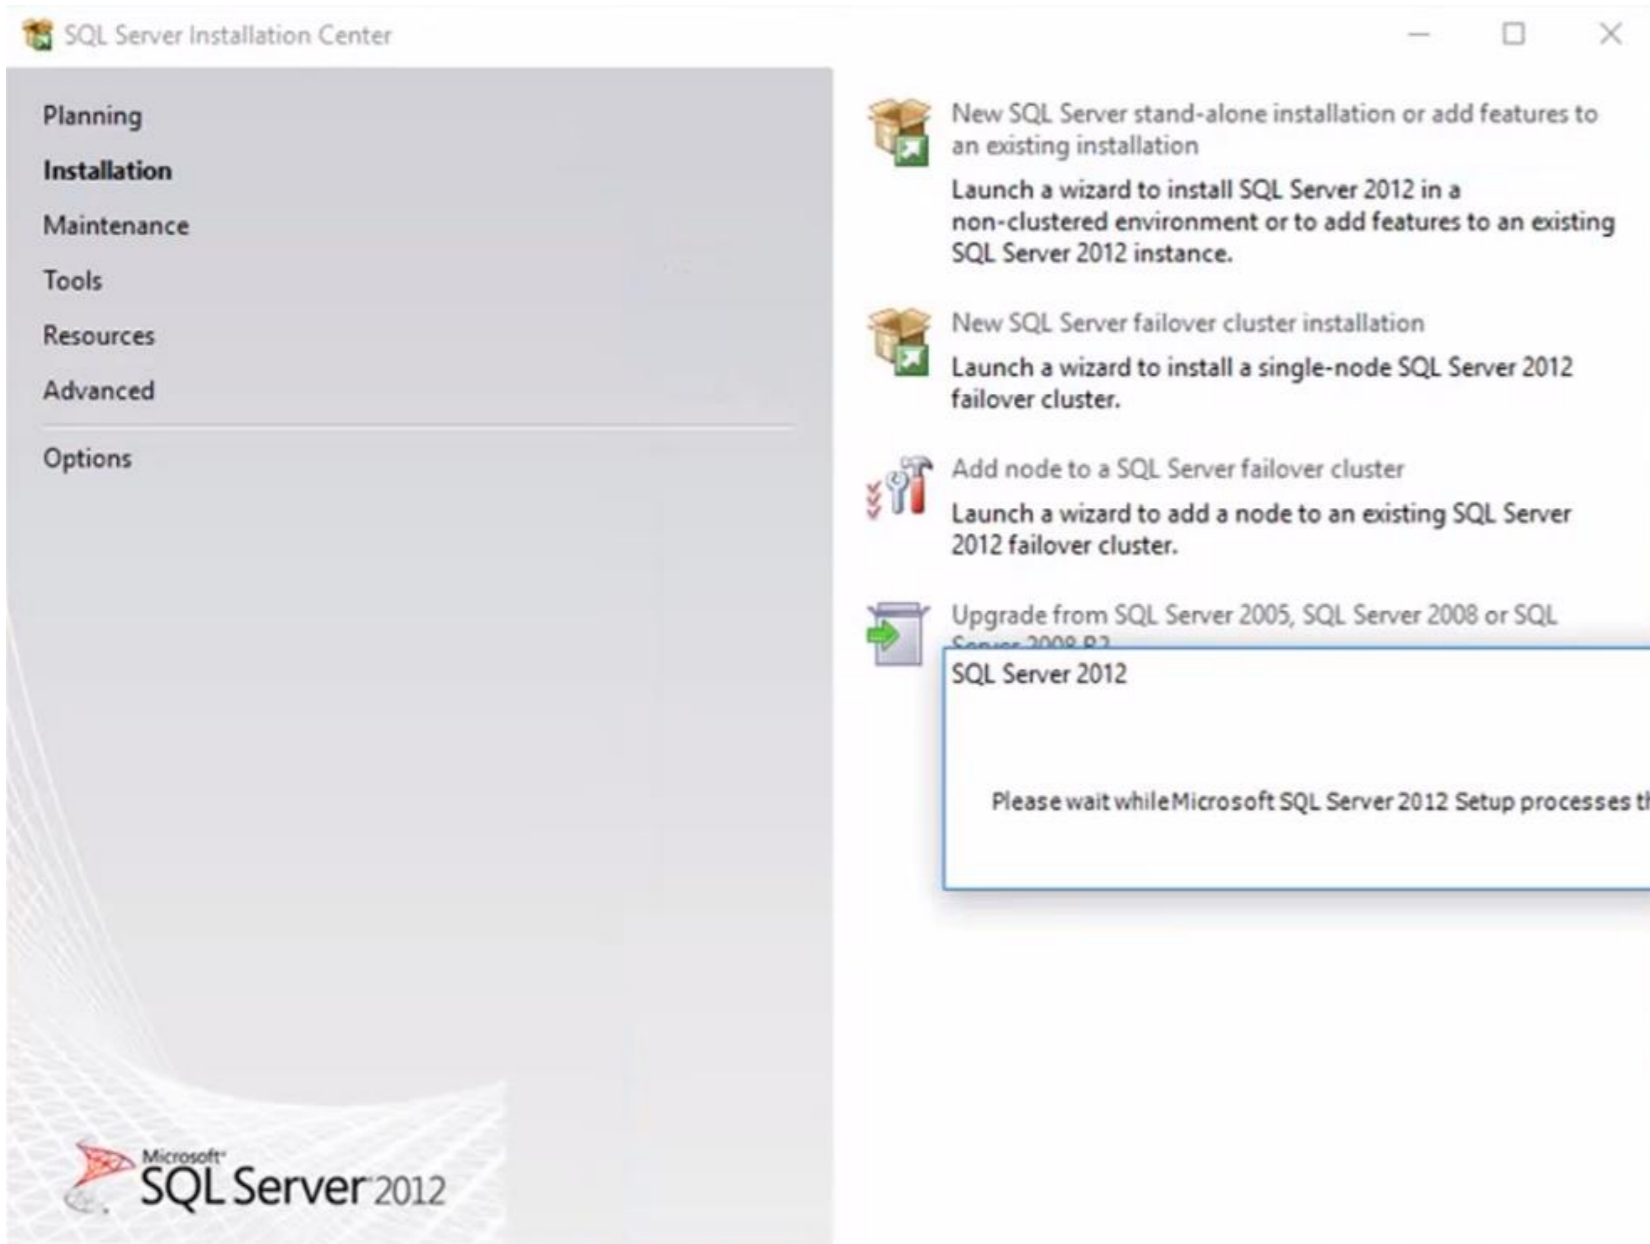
SQL Server Installation Center

Planning
Installation
Maintenance
Tools
Resources
Advanced
Options

Microsoft SQL Server 2012

New SQL Server stand-alone installation or add features to an existing installation
Launch a wizard to install SQL Server 2012 in a non-clustered environment or to add features to an existing SQL Server 2012 instance.

New SQL Server failover cluster installation
Launch a wizard to install a single-node SQL Server 2012 failover cluster.

Add node to a SQL Server failover cluster
Launch a wizard to add a node to an existing SQL Server 2012 failover cluster.

Upgrade from SQL Server 2005, SQL Server 2008 or SQL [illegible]

SQL Server 2012

Please wait while Microsoft SQL Server 2012 Setup processes t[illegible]